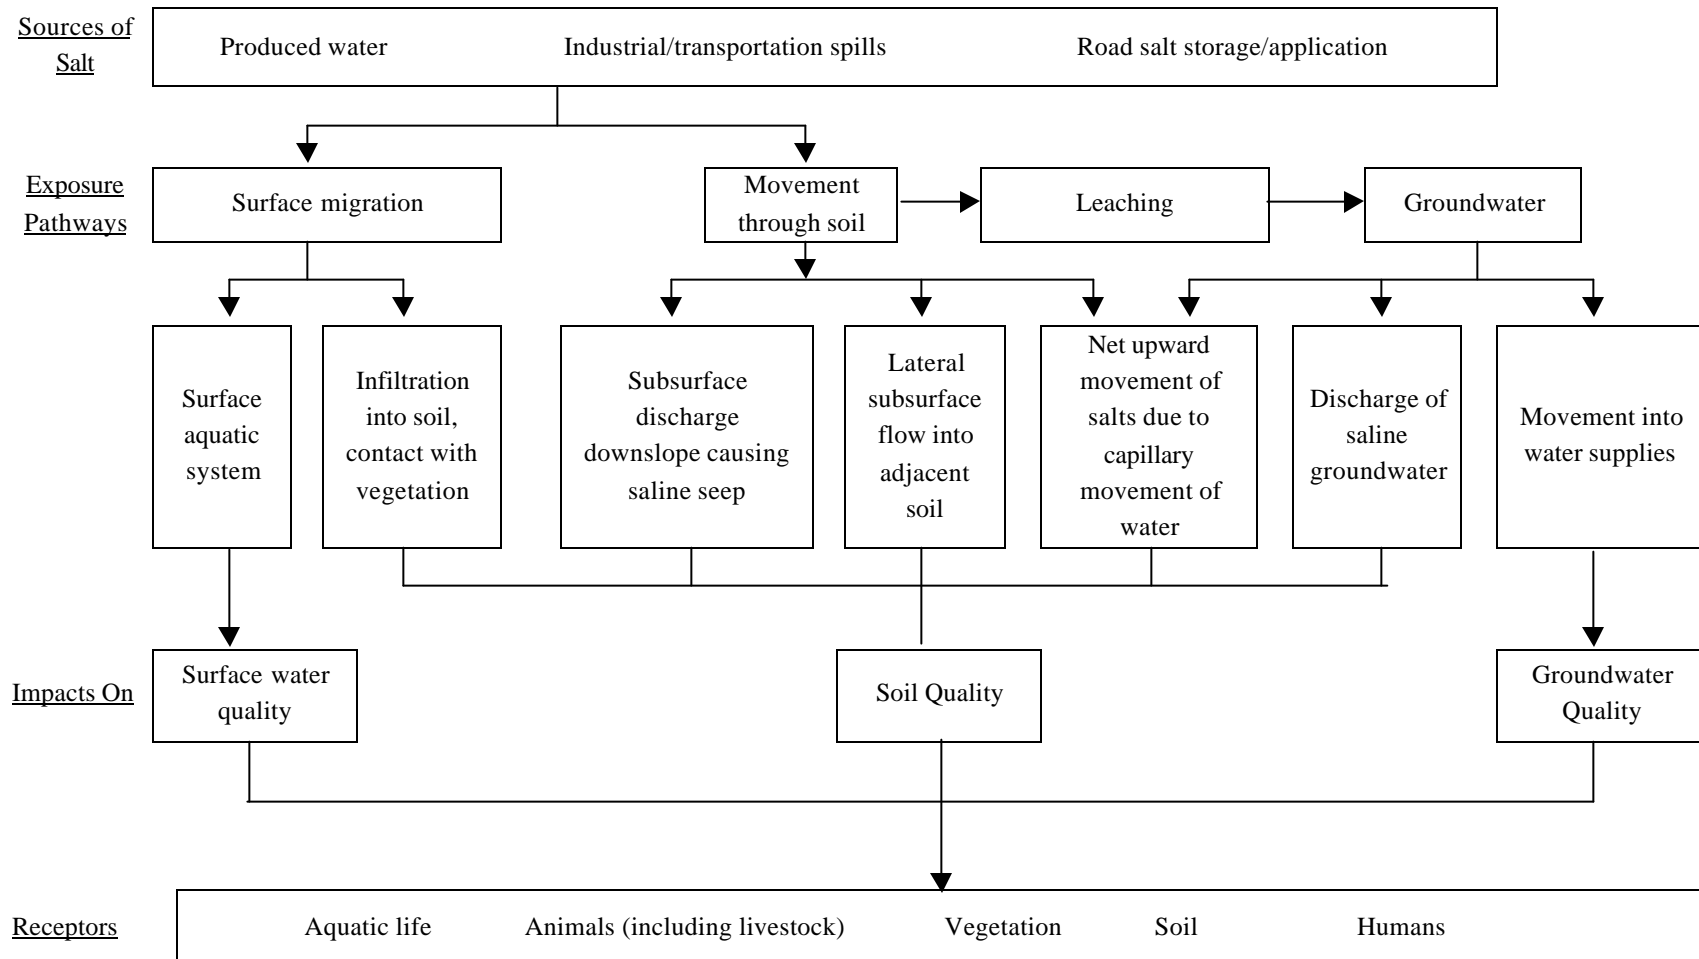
Sources of Salt

Produced water Industrial/transportation spills Road salt storage/application

Exposure Pathways

Surface migration

Movement through soil

Leaching

Groundwater

Surface aquatic system

Infiltration into soil, contact with vegetation

Subsurface discharge downslope causing saline seep

Lateral subsurface flow into adjacent soil

Net upward movement of salts due to capillary movement of water

Discharge of saline groundwater

Movement into water supplies

Impacts On

Surface water quality

Soil Quality

Groundwater Quality

Receptors

Aquatic life Animals (including livestock) Vegetation Soil Humans